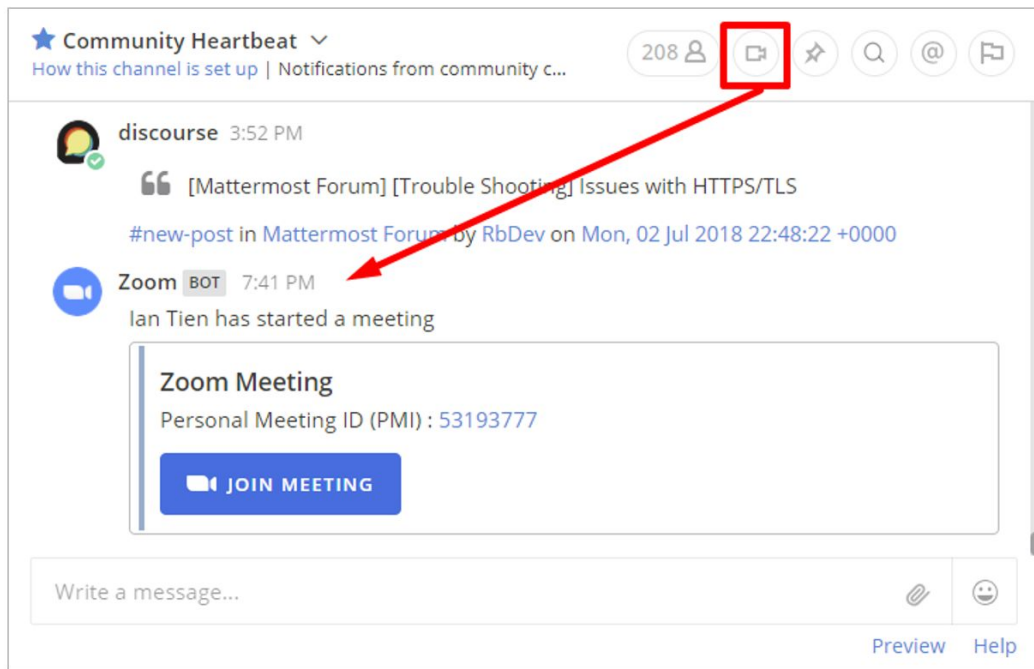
Community Heartbeat
How this channel is set up | Notifications from community c...

208

discourse 3:52 PM

[Mattermost Forum] [Trouble Shooting] Issues with HTTPS/TLS

#new-post in Mattermost Forum by RbDev on Mon, 02 Jul 2018 22:48:22 +0000

Zoom BOT 7:41 PM

Ian Tien has started a meeting

Zoom Meeting

Personal Meeting ID (PMI) : 53193777

JOIN MEETING

Write a message...

Preview Help